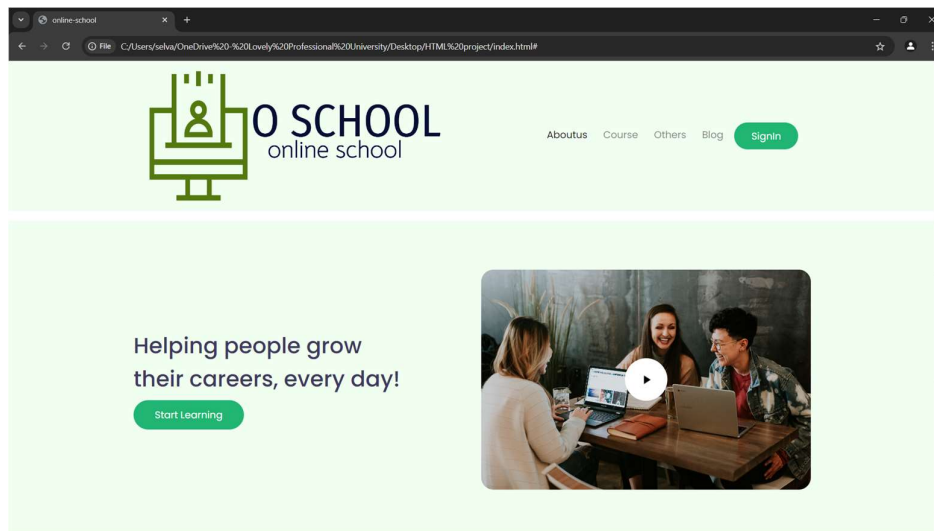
online-school
File C:/Users/selva/OneDrive%20-%20Lovely%20Professional%20University/Desktop/HTML%20project/index.html#

O SCHOOL
online school

Aboutus Course Others Blog Signin

Helping people grow their careers, every day!

Start Learning